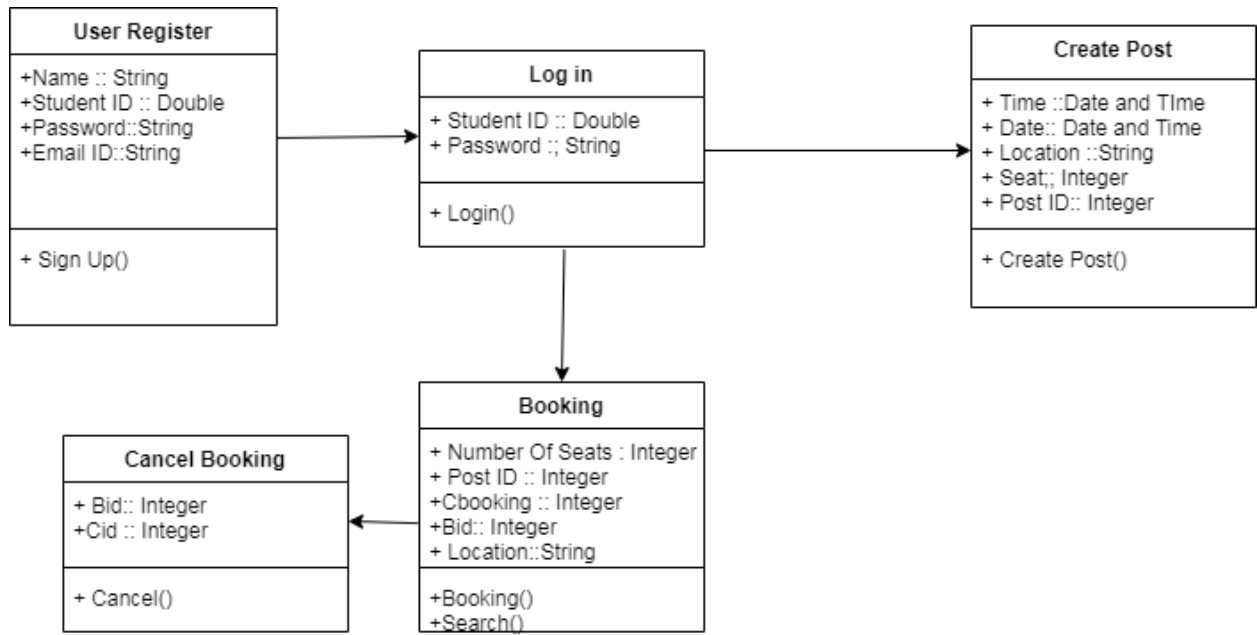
User Register

+Name :: String
+Student ID :: Double
+Password::String
+Email ID::String

+ Sign Up()

Log in

+ Student ID :: Double
+ Password :; String

+ Login()

Create Post

+ Time ::Date and TIme
+ Date:: Date and Time
+ Location ::String
+ Seat;; Integer
+ Post ID:: Integer

+ Create Post()

Booking

+ Number Of Seats : Integer
+ Post ID :: Integer
+Cbooking :: Integer
+Bid:: Integer
+ Location::String

+Booking()
+Search()

Cancel Booking

+ Bid:: Integer
+Cid :: Integer

+ Cancel()